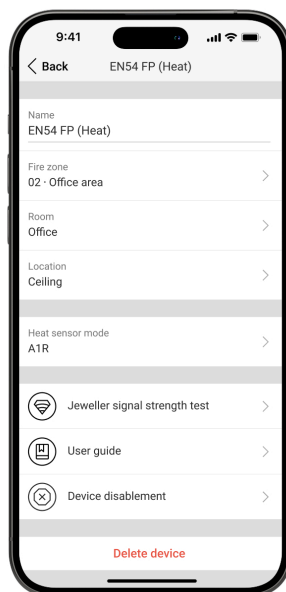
9:41

Back EN54 FP (Heat)

Name
EN54 FP (Heat)

Fire zone
02 · Office area

Room
Office

Location
Ceiling

Heat sensor mode
A1R

Jeweller signal strength test

User guide

Device disablement

Delete device